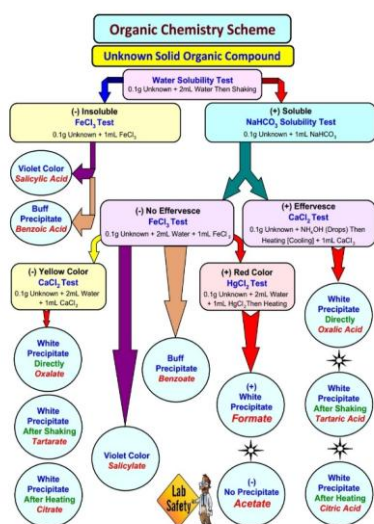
Organic Chemistry Scheme

Unknown Solid Organic Compound

Water Solubility Test
0.1g Unknown + 2mL Water Then Shaking

(-) Insoluble
$FeCl_3$ Test
0.1g Unknown + 1mL $FeCl_3$

(+) Soluble
$NaHCO_3$ Solubility Test
0.1g Unknown + 1mL $NaHCO_3$

Violet Color
Salicylic Acid

Buff Precipitate
Benzoic Acid

(-) No Effervesce
$FeCl_3$ Test
0.1g Unknown + 2mL Water + 1mL $FeCl_3$

(+) Effervesce
$CaCl_2$ Test
0.1g Unknown + $NH_4OH$ (Drops) Then Heating [Cooling] + 1mL $CaCl_2$

(-) Yellow Color
$CaCl_2$ Test
0.1g Unknown + 2mL Water + 1mL $CaCl_2$

(+) Red Color
$HgCl_2$ Test
0.1g Unknown + 2mL Water + 1mL $HgCl_2$ Then Heating

White Precipitate Directly
Oxalic Acid

White Precipitate Directly
Oxalate

Buff Precipitate
Benzoate

(+) White Precipitate
Formate

White Precipitate After Shaking
Tartaric Acid

White Precipitate After Shaking
Tartarate

Violet Color
Salicylate

(-) No Precipitate
Acetate

White Precipitate After Heating
Citric Acid

White Precipitate After Heating
Citrate

Lab Safety